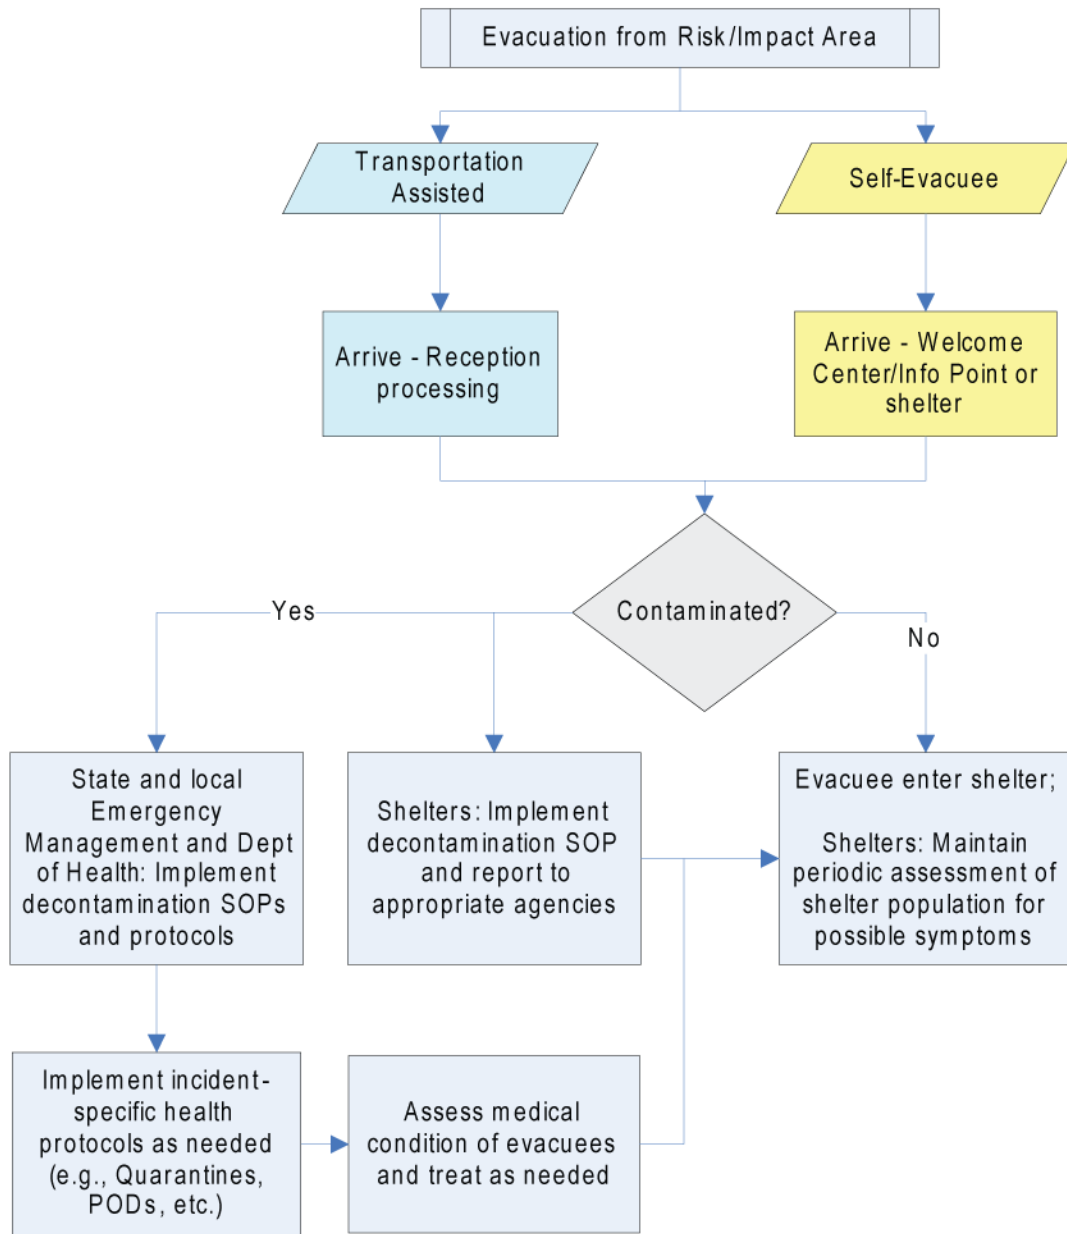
Evacuation from Risk/Impact Area

Transportation Assisted

Self-Evacuee

Arrive - Reception processing

Arrive - Welcome Center/Info Point or shelter

Contaminated?

Yes

No

State and local Emergency Management and Dept of Health: Implement decontamination SOPs and protocols

Shelters: Implement decontamination SOP and report to appropriate agencies

Evacuee enter shelter;

Shelters: Maintain periodic assessment of shelter population for possible symptoms

Implement incident-specific health protocols as needed (e.g., Quarantines, PODs, etc.)

Assess medical condition of evacuees and treat as needed